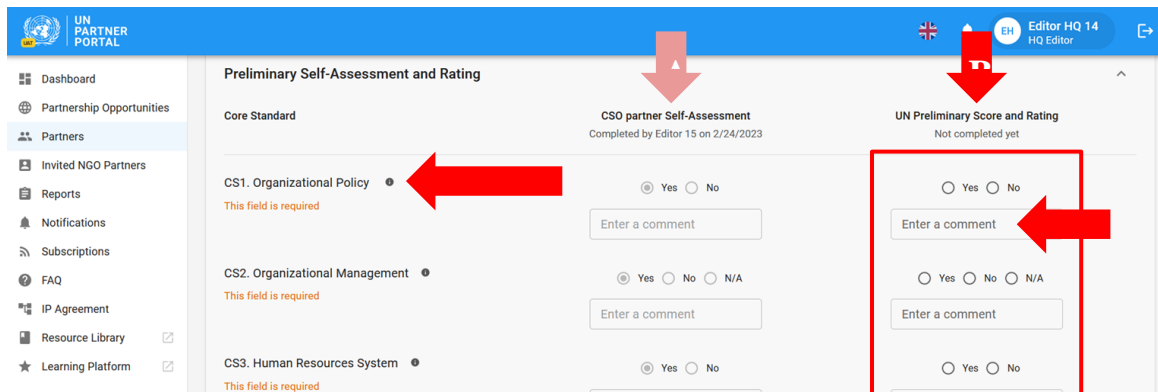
UN PARTNER PORTAL

UAT

EH Editor HQ 14
HQ Editor

Dashboard
Partnership Opportunities
Partners
Invited NGO Partners
Reports
Notifications
Subscriptions
FAQ
IP Agreement
Resource Library
Learning Platform

Preliminary Self-Assessment and Rating

A

B

Core Standard

CSO partner Self-Assessment
Completed by Editor 15 on 2/24/2023

UN Preliminary Score and Rating
Not completed yet

CS1. Organizational Policy
This field is required

Yes No
Enter a comment

Yes No
Enter a comment

CS2. Organizational Management
This field is required

Yes No N/A
Enter a comment

Yes No N/A
Enter a comment

CS3. Human Resources System
This field is required

Yes No

Yes No